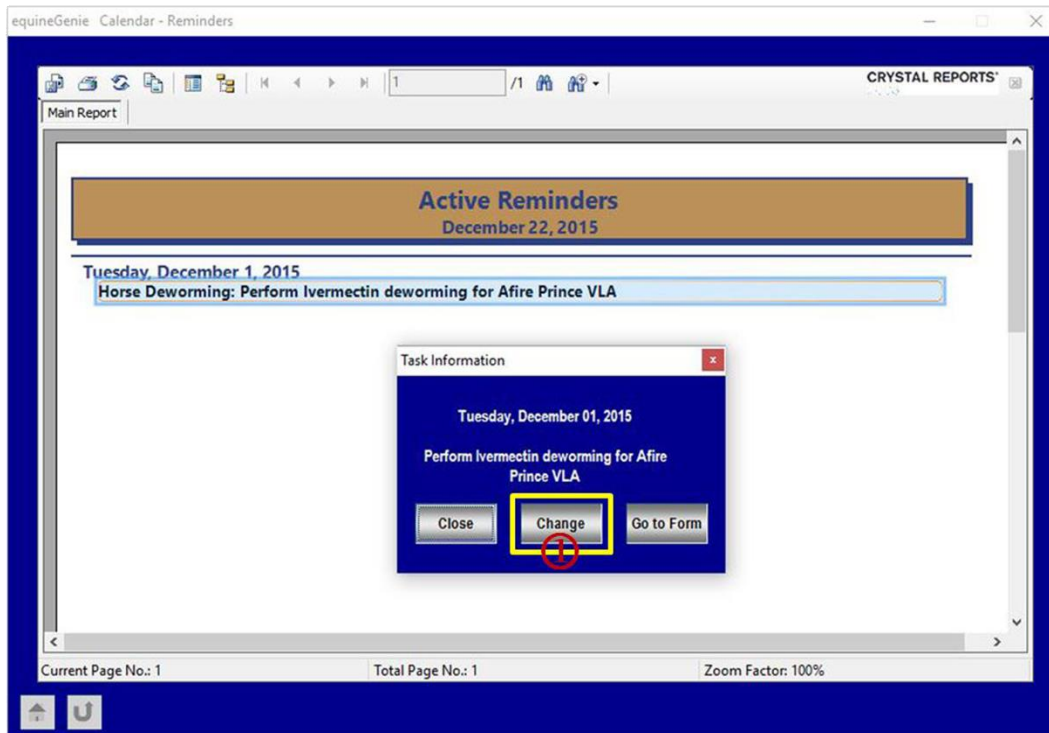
equineGenie Calendar - Reminders

1 /1

CRYSTAL REPORTS

Main Report

Active Reminders
December 22, 2015

Tuesday, December 1, 2015
Horse Deworming: Perform Ivermectin deworming for Afire Prince VLA

Task Information

Tuesday, December 01, 2015

Perform Ivermectin deworming for Afire Prince VLA

Close
Change
Go to Form

1

Current Page No.: 1
Total Page No.: 1
Zoom Factor: 100%